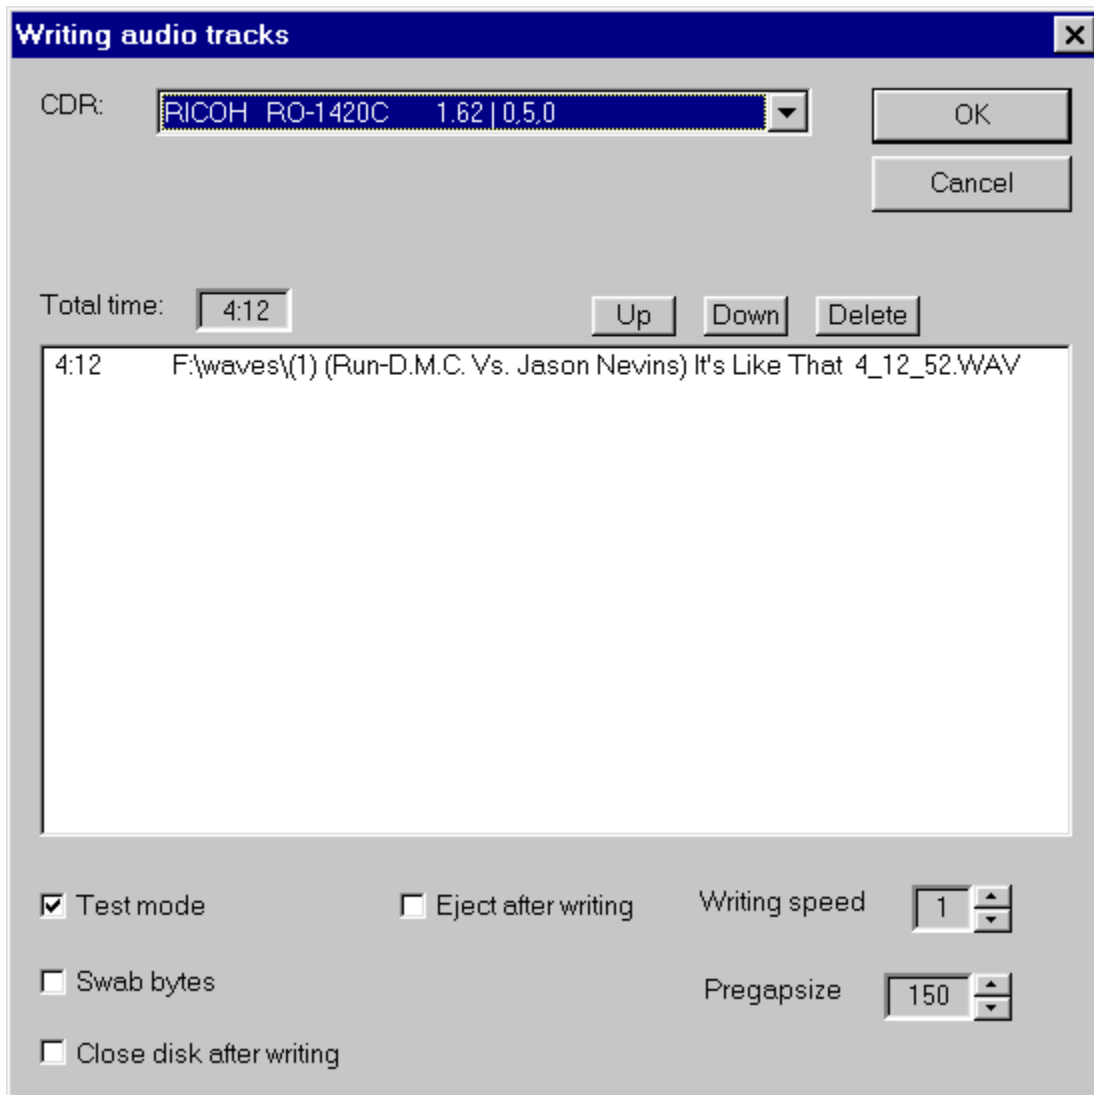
Writing audio tracks

×

CDR: RICOH RO-1420C 1.62 | 0,5,0

OK

Cancel

Total time: 4:12

Up

Down

Delete

4:12 F:\waves\(1) (Run-D.M.C. Vs. Jason Nevins) It's Like That 4_12_52.WAV

☑ Test mode

☐ Eject after writing

Writing speed 1

☐ Swab bytes

Pregapsize 150

☐ Close disk after writing